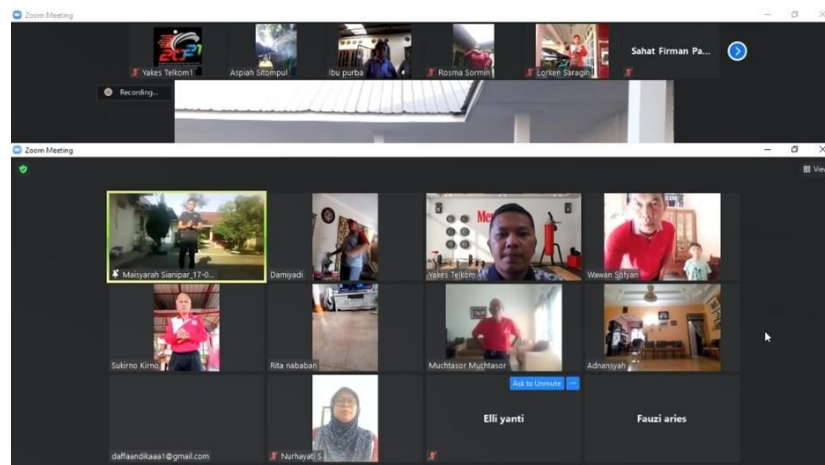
Zoom Meeting

2021

Yakes Telkom1

Aspiah Sitompul

Ibu purba

Rosma Sormin

Lorken Saragih

Sahat Firman Pa...

Recording...

Zoom Meeting

View

Maisyarah Sianipar_17-0...

Damiyadi

Yakes Telkom

Wawan Sofyan

Sukirno Kirno

Rita nababan

Muchtasor Muchtasor

Adnansyah

Ask to Unmute

daffaandikaaa1@gmail.com

Nurhayati S

Elli yanti

Fauzi aries